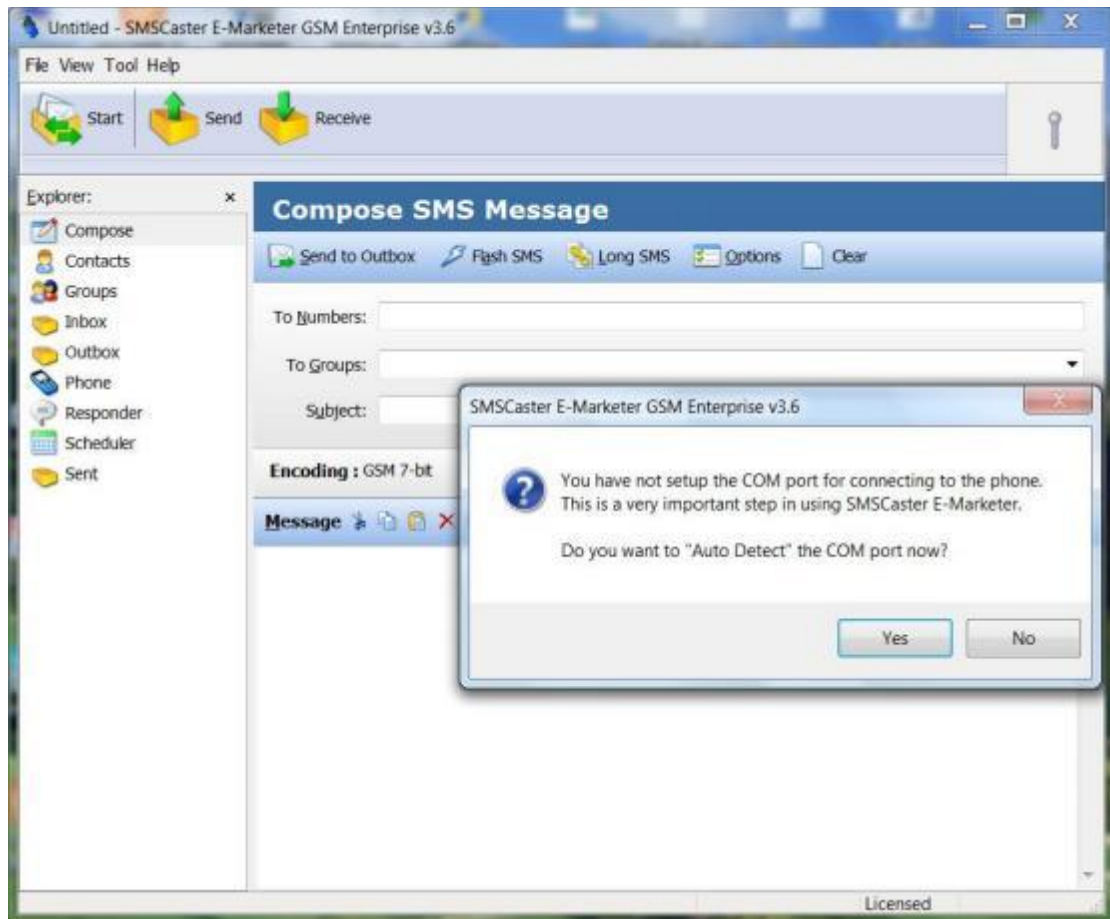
Untitled - SMSCaster E-Marketer GSM Enterprise v3.6

File View Tool Help

Start Send Receive

Explorer: ×

Compose
Contacts
Groups
Inbox
Outbox
Phone
Responder
Scheduler
Sent

Compose SMS Message

Send to Outbox Flash SMS Long SMS Options Clear

To Numbers:

To Groups:

Subject:

Encoding : GSM 7-bit

Message

SMSCaster E-Marketer GSM Enterprise v3.6

You have not setup the COM port for connecting to the phone. This is a very important step in using SMSCaster E-Marketer.

Do you want to "Auto Detect" the COM port now?

Yes No

Licensed